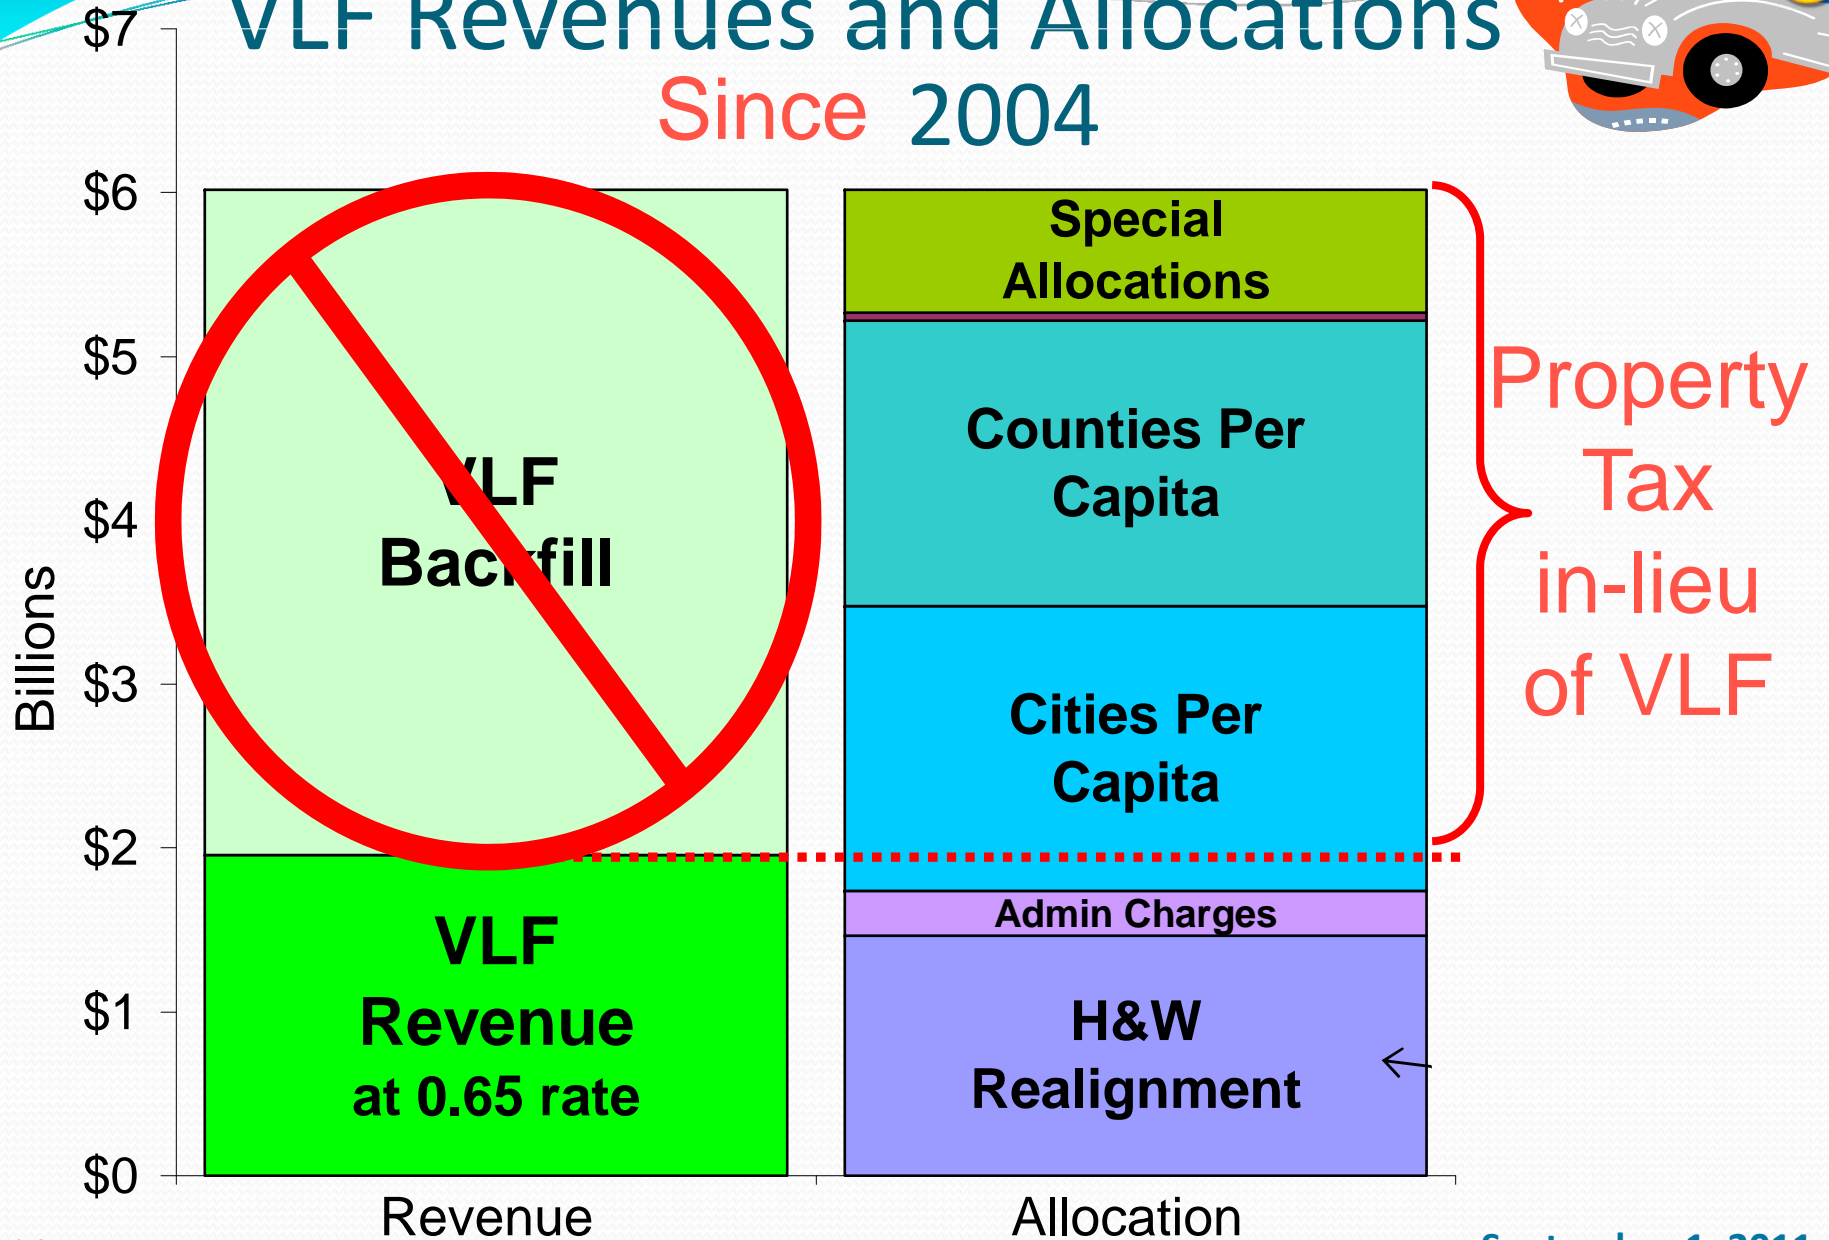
VLF Revenues and Allocations
Since 2004

$7
$6
$5
$4
$3
$2
$1
$0

Billions

VLF Backfill

VLF Revenue at 0.65 rate

Special Allocations

Counties Per Capita

Cities Per Capita

Admin Charges

H&W Realignment

Property Tax in-lieu of VLF

Revenue
Allocation

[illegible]